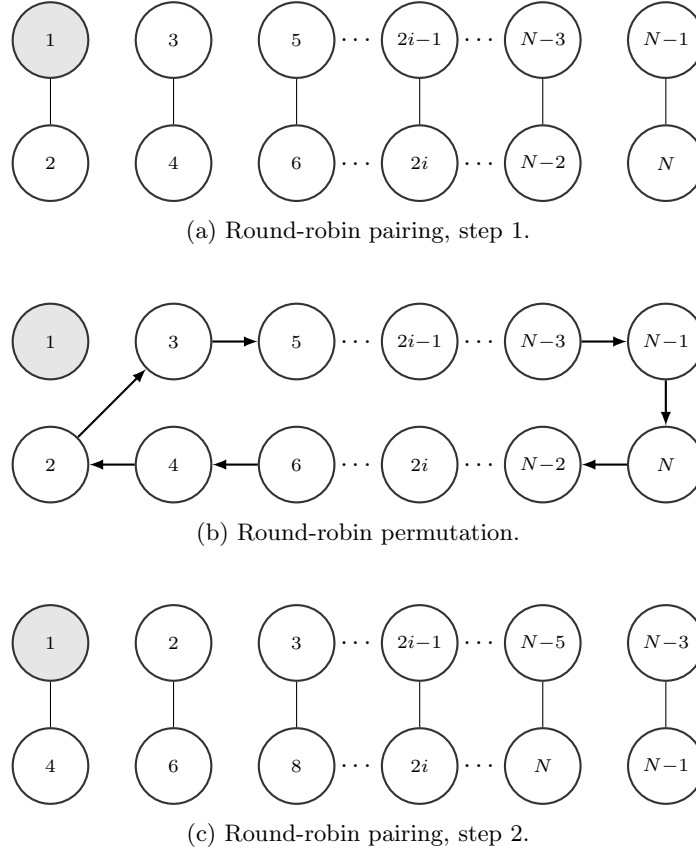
1 3 5 $\cdots$ $2i-1$ $\cdots$ $N-3$ $N-1$

2 4 6 $\cdots$ $2i$ $\cdots$ $N-2$ $N$

(a) Round-robin pairing, step 1.

1 3 5 $\cdots$ $2i-1$ $\cdots$ $N-3$ $N-1$

2 4 6 $\cdots$ $2i$ $\cdots$ $N-2$ $N$

(b) Round-robin permutation.

1 2 3 $\cdots$ $2i-1$ $\cdots$ $N-5$ $N-3$

4 6 8 $\cdots$ $2i$ $\cdots$ $N$ $N-1$

(c) Round-robin pairing, step 2.